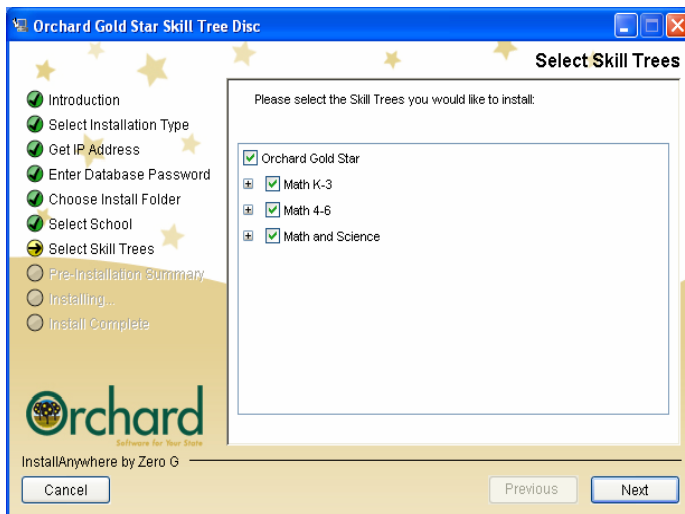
Orchard Gold Star Skill Tree Disc

Select Skill Trees

Introduction
Select Installation Type
Get IP Address
Enter Database Password
Choose Install Folder
Select School
Select Skill Trees
Pre-Installation Summary
Installing...
Install Complete

Please select the Skill Trees you would like to install:

Orchard Gold Star
Math K-3
Math 4-6
Math and Science

Orchard
Software for Your State

InstallAnywhere by Zero G

Cancel

Previous

Next